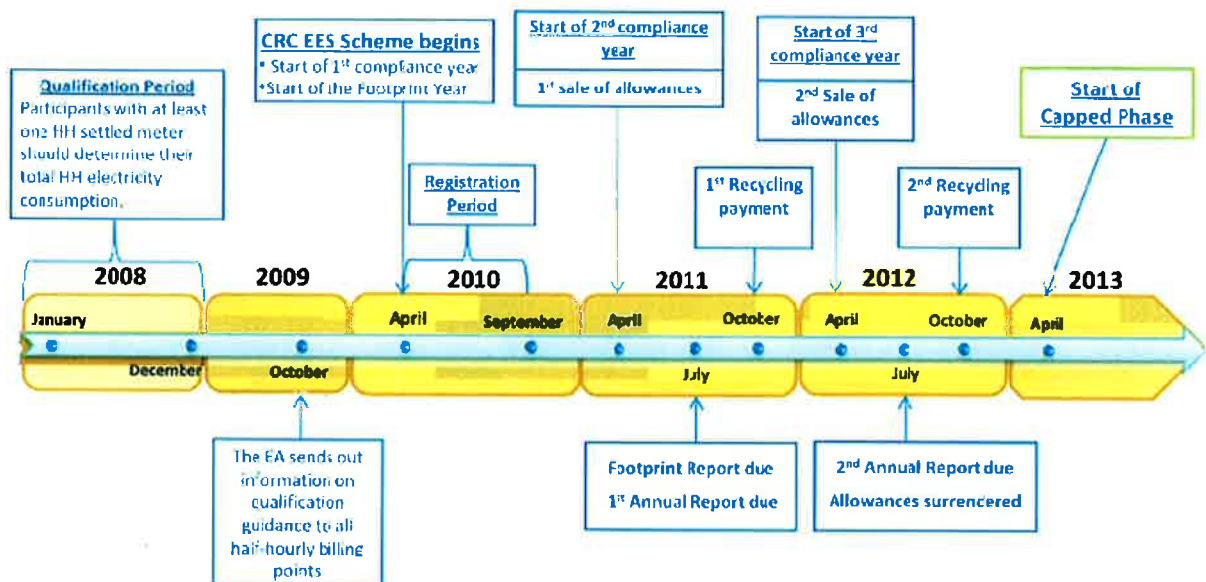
Qualification Period
Participants with at least one HH settled meter should determine their total HH electricity consumption.

CRC EES Scheme begins
• Start of 1st compliance year
•Start of the Footprint Year

Registration Period

Start of 2nd compliance year

1st sale of allowances

1st Recycling payment

Start of 3rd compliance year

2nd Sale of allowances

2nd Recycling payment

Start of Capped Phase

2008

January

December

2009

October

2010

April

September

2011

April

July

October

2012

April

July

October

2013

April

The EA sends out information on qualification guidance to all half-hourly billing points

Footprint Report due

1st Annual Report due

2nd Annual Report due

Allowances surrendered